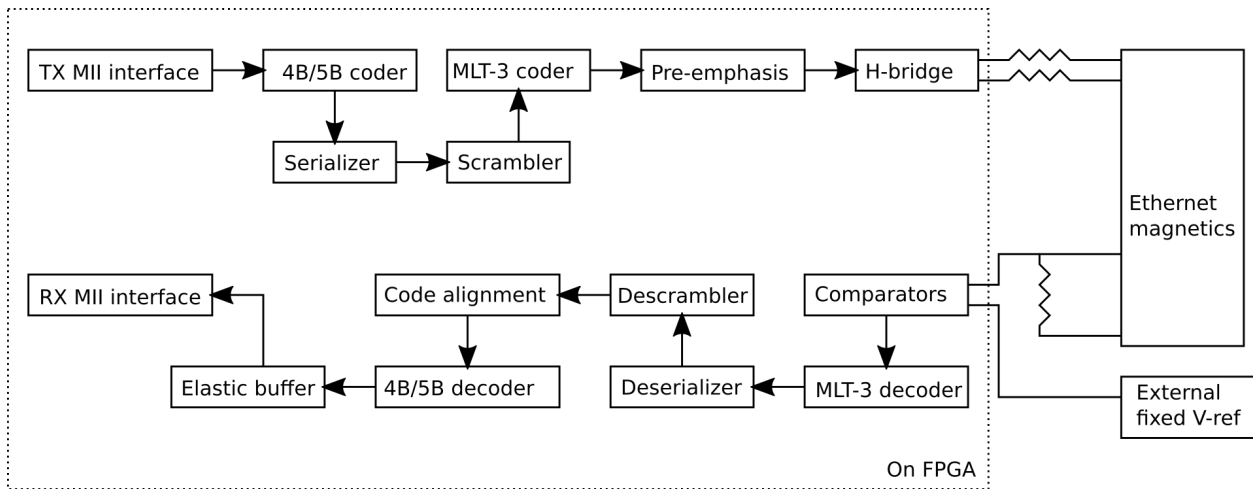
TX MII interface

4B/5B coder

MLT-3 coder

Pre-emphasis

H-bridge

Serializer

Scrambler

Ethernet magnetics

RX MII interface

Code alignment

Descrambler

Comparators

Elastic buffer

4B/5B decoder

Deserializer

MLT-3 decoder

External fixed V-ref

On FPGA